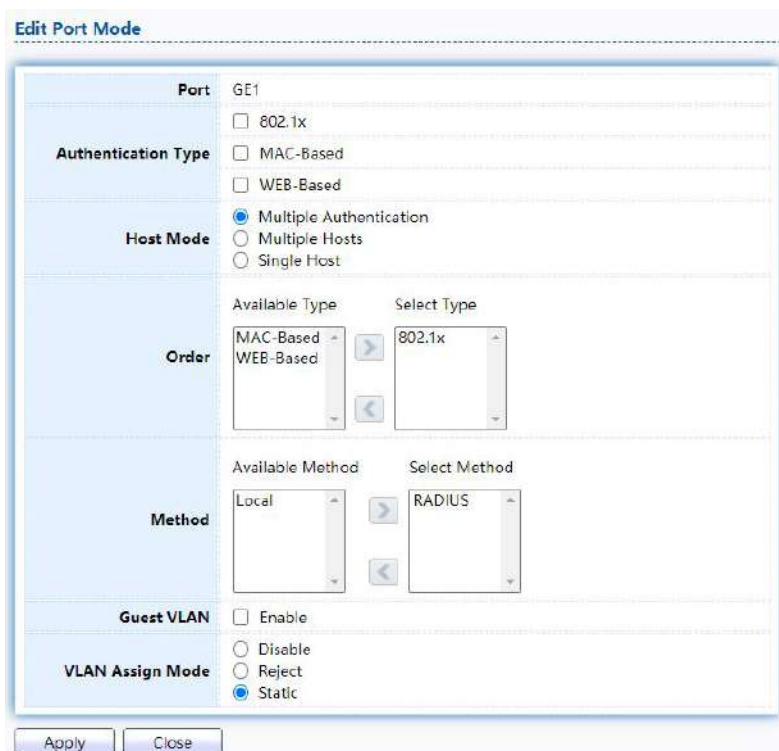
Edit Port Mode

| | |
|---|---|
| Port | GE1 |
| Authentication Type | ☐ 802.1x<br>☐ MAC-Based<br>☐ WEB-Based |
| Host Mode | ◉ Multiple Authentication<br>○ Multiple Hosts<br>○ Single Host |
| Order | Available Type: MAC-Based, WEB-Based<br>Select Type: 802.1x |
| Method | Available Method: Local<br>Select Method: RADIUS |
| Guest VLAN | ☐ Enable |
| VLAN Assign Mode | ○ Disable<br>○ Reject<br>◉ Static |

Apply Close